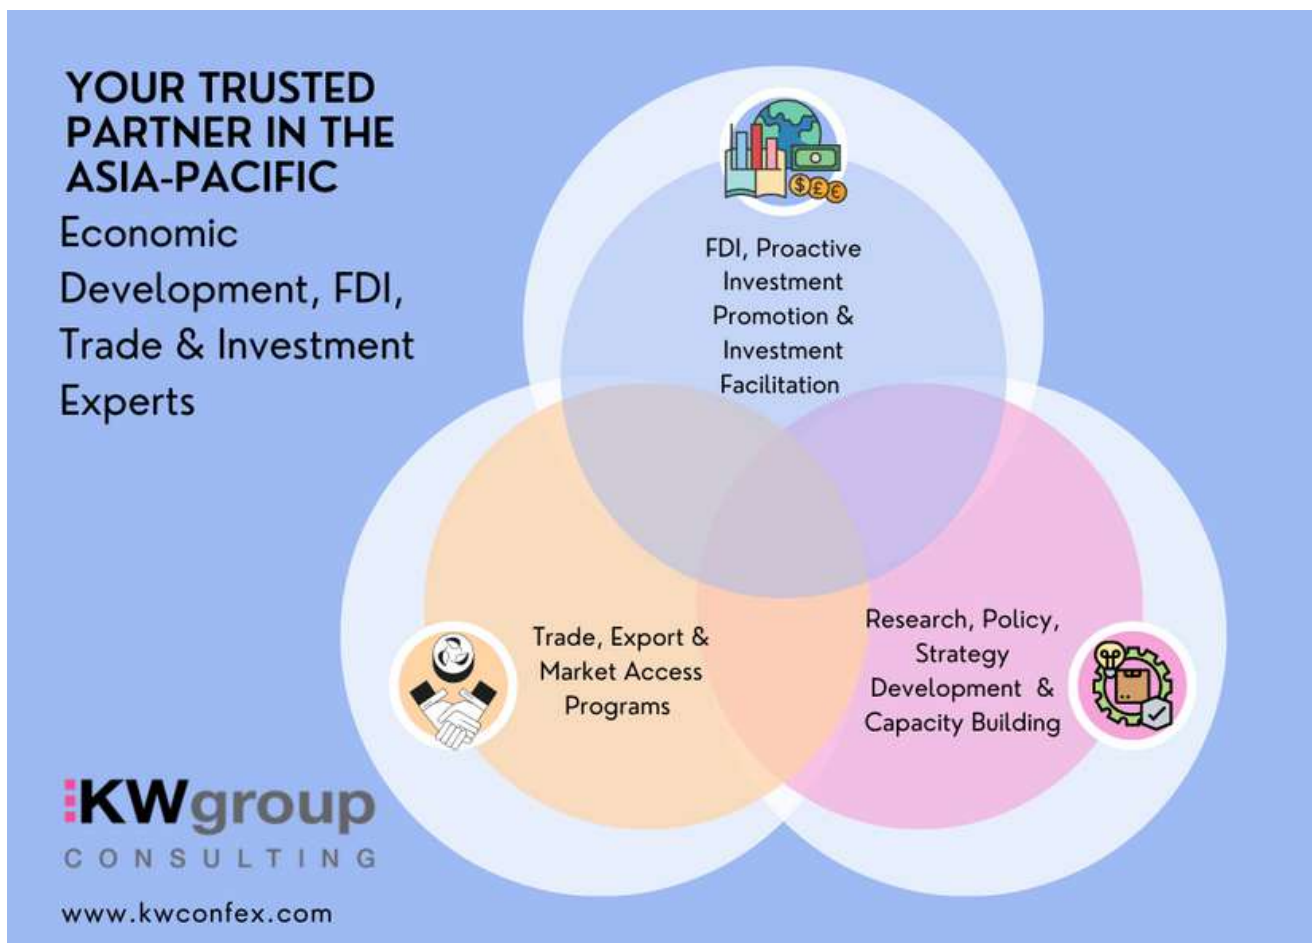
YOUR TRUSTED PARTNER IN THE ASIA-PACIFIC

Economic Development, FDI, Trade & Investment Experts

FDI, Proactive Investment Promotion & Investment Facilitation

Trade, Export & Market Access Programs

Research, Policy, Strategy Development & Capacity Building

KWgroup
CONSULTING

www.kwconfex.com